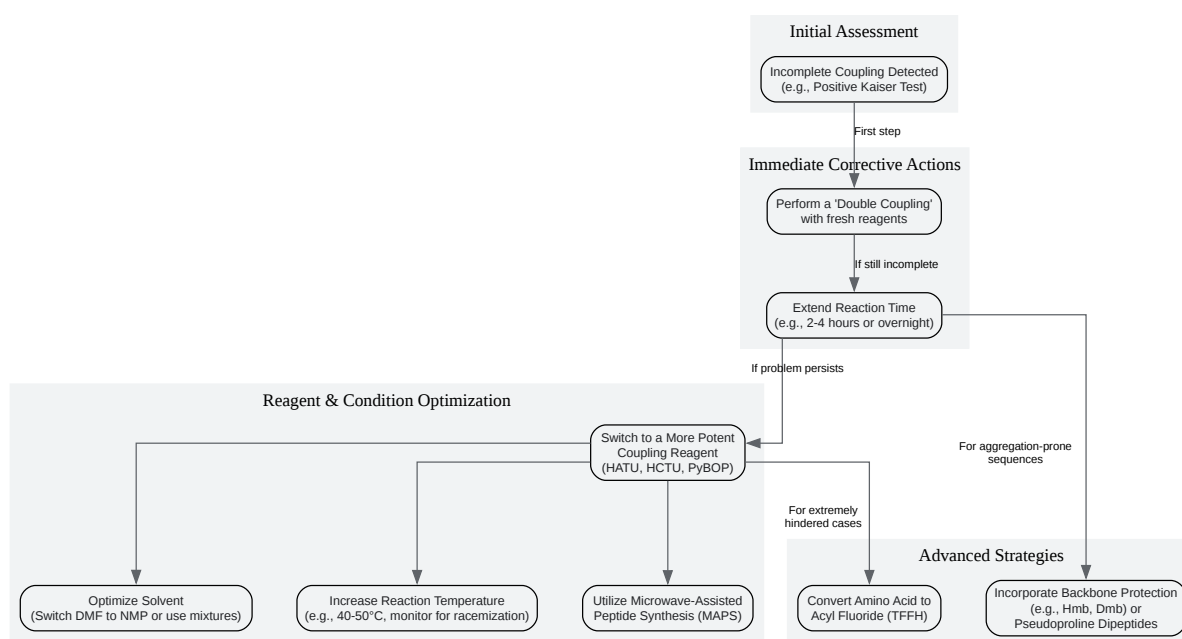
Initial Assessment

Incomplete Coupling Detected (e.g., Positive Kaiser Test)

First step

Immediate Corrective Actions

Perform a 'Double Coupling' with fresh reagents

If still incomplete

Extend Reaction Time (e.g., 2-4 hours or overnight)

If problem persists

For aggregation-prone sequences

Reagent & Condition Optimization

Switch to a More Potent Coupling Reagent (HATU, HCTU, PyBOP)

For extremely hindered cases

Advanced Strategies

Optimize Solvent (Switch DMF to NMP or use mixtures)

Increase Reaction Temperature (e.g., 40-50°C, monitor for racemization)

Utilize Microwave-Assisted Peptide Synthesis (MAPS)

Convert Amino Acid to Acyl Fluoride (TFFH)

Incorporate Backbone Protection (e.g., Hmb, Dmb) or Pseudoproline Dipeptides